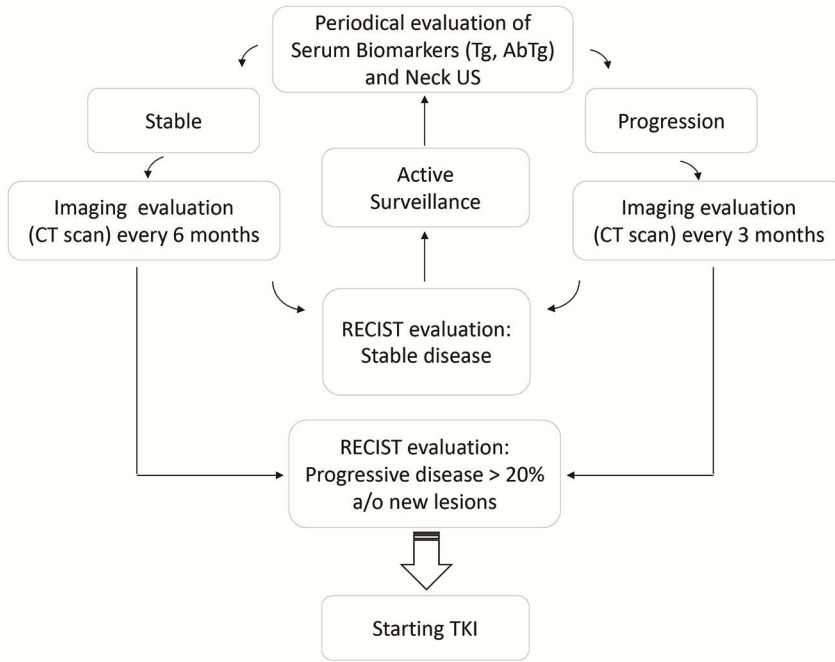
Periodical evaluation of Serum Biomarkers (Tg, AbTg) and Neck US

Stable

Progression

Active Surveillance

Imaging evaluation (CT scan) every 6 months

Imaging evaluation (CT scan) every 3 months

RECIST evaluation: Stable disease

RECIST evaluation: Progressive disease > 20% a/o new lesions

Starting TKI